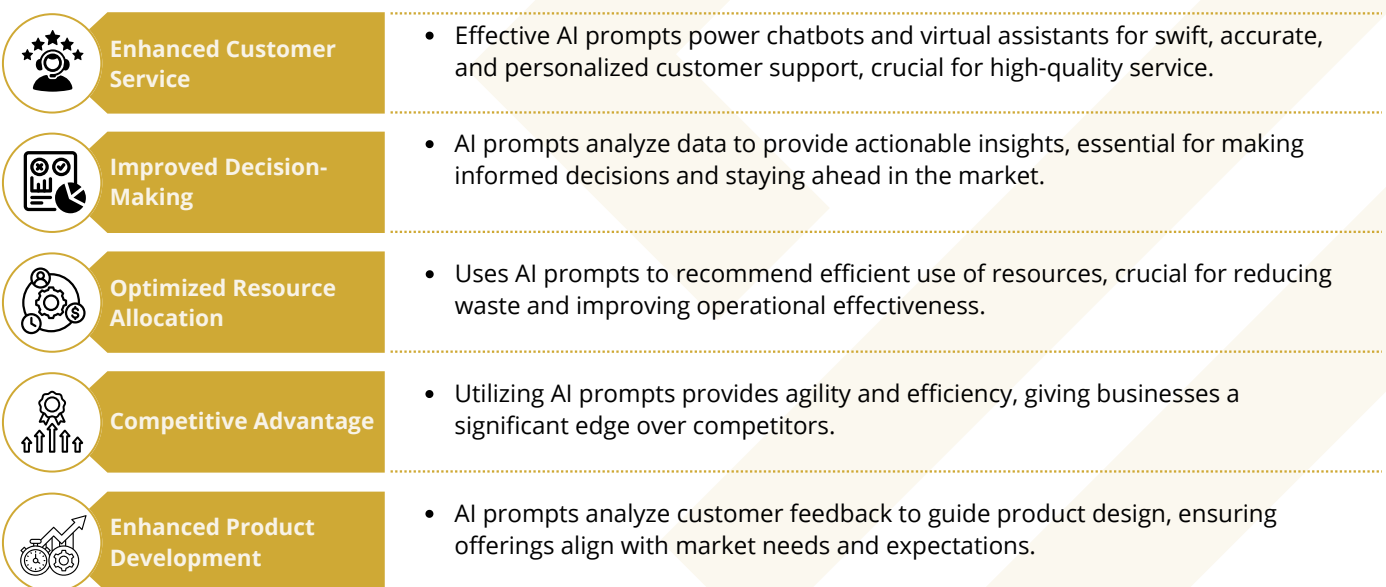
Enhanced Customer Service

• Effective AI prompts power chatbots and virtual assistants for swift, accurate, and personalized customer support, crucial for high-quality service.

Improved Decision-Making

• AI prompts analyze data to provide actionable insights, essential for making informed decisions and staying ahead in the market.

Optimized Resource Allocation

• Uses AI prompts to recommend efficient use of resources, crucial for reducing waste and improving operational effectiveness.

Competitive Advantage

• Utilizing AI prompts provides agility and efficiency, giving businesses a significant edge over competitors.

Enhanced Product Development

• AI prompts analyze customer feedback to guide product design, ensuring offerings align with market needs and expectations.